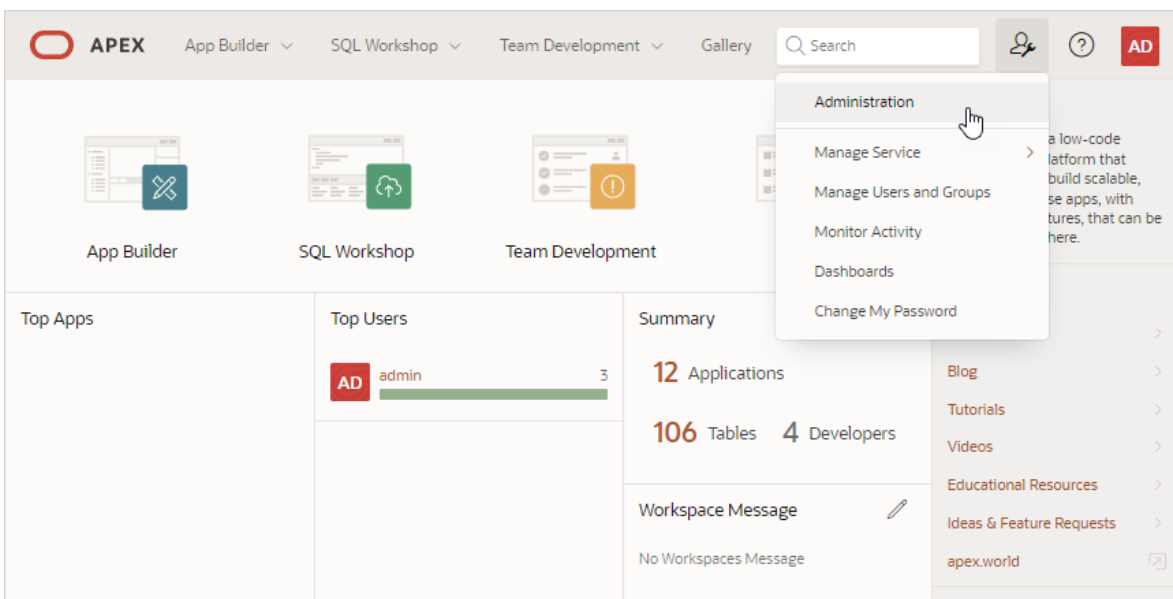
APEX App Builder SQL Workshop Team Development Gallery Search AD

Administration

Manage Service

Manage Users and Groups

Monitor Activity

Dashboards

Change My Password

App Builder

SQL Workshop

Team Development

a low-code latform that build scalable, se apps, with tures, that can be here.

Top Apps

Top Users

AD admin 3

Summary

12 Applications

106 Tables 4 Developers

Workspace Message

No Workspaces Message

Blog

Tutorials

Videos

Educational Resources

Ideas & Feature Requests

apex.world